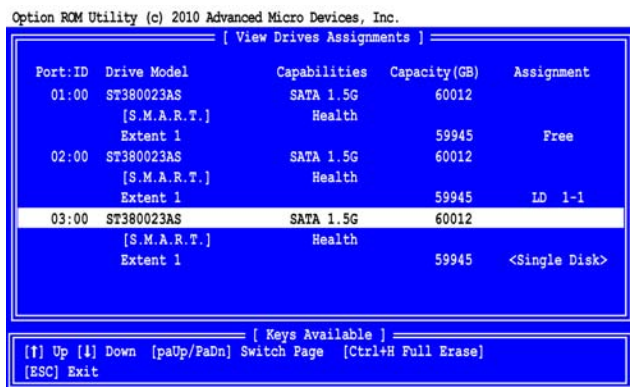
Option ROM Utility (c) 2010 Advanced Micro Devices, Inc.

[ View Drives Assignments ]

| Port:ID | Drive Model | Capabilities | Capacity(GB) | Assignment |
|---|---|---|---|---|
| 01:00 | ST380023AS | SATA 1.5G | 60012 | |
| | [S.M.A.R.T.] | Health | | |
| | Extent 1 | | 59945 | Free |
| 02:00 | ST380023AS | SATA 1.5G | 60012 | |
| | [S.M.A.R.T.] | Health | | |
| | Extent 1 | | 59945 | LD 1-1 |
| 03:00 | ST380023AS | SATA 1.5G | 60012 | |
| | [S.M.A.R.T.] | Health | | |
| | Extent 1 | | 59945 | <Single Disk> |

[ Keys Available ]

[↑] Up [↓] Down [paUp/PaDn] Switch Page [Ctrl+H Full Erase]
[ESC] Exit